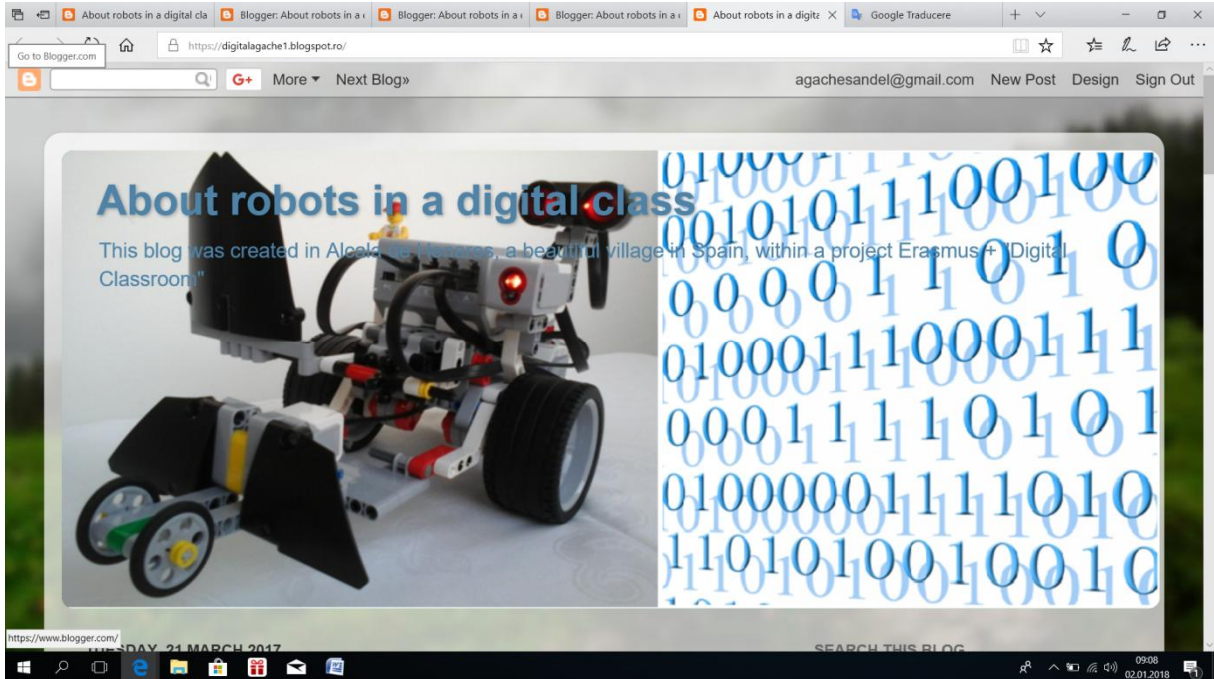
About robots in a digital cla | Blogger: About robots in a | Blogger: About robots in a | Blogger: About robots in a | About robots in a digita × | Google Traducere

Go to Blogger.com

https://digitalagache1.blogspot.ro/

G+ More ▾ Next Blog»

agachesandel@gmail.com New Post Design Sign Out

About robots in a digital class

This blog was created in Alcalá de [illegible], a beautiful village in Spain, within a project Erasmus+ "Digital Classroom"

https://www.blogger.com/

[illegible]SDAY, 21 MARCH 2017

SEARCH THIS BLOG

09:08
02.01.2018